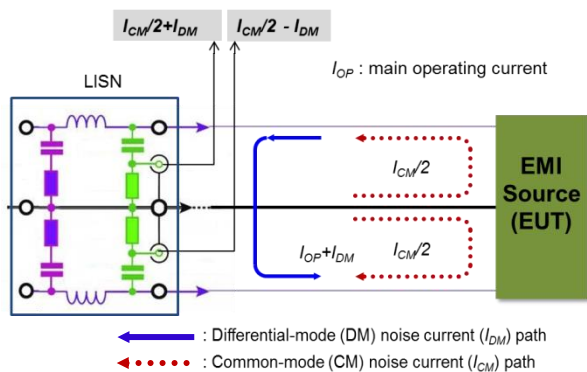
$I_{CM}/2+I_{DM}$

$I_{CM}/2 - I_{DM}$

$I_{OP}$ : main operating current

LISN

$I_{CM}/2$

EMI Source (EUT)

$I_{OP}+I_{DM}$

$I_{CM}/2$

: Differential-mode (DM) noise current ($I_{DM}$) path

: Common-mode (CM) noise current ($I_{CM}$) path